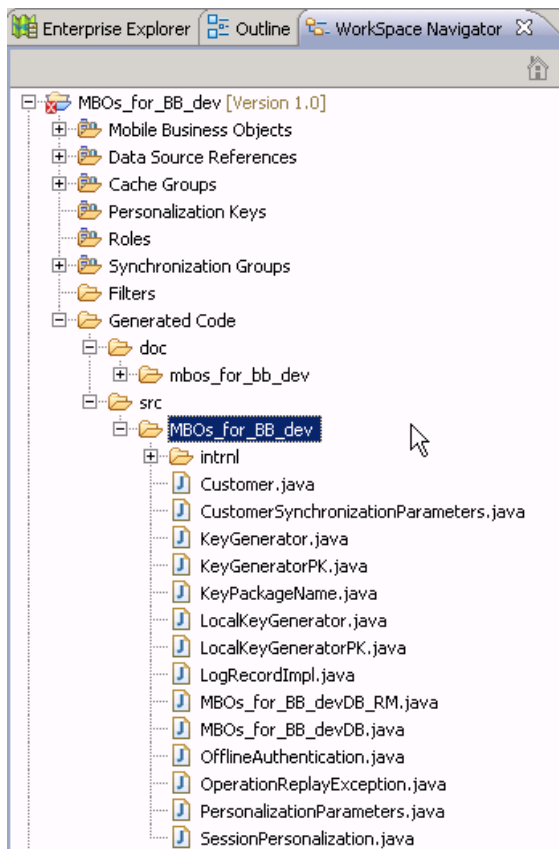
Enterprise Explorer | Outline | WorkSpace Navigator ☒

MBOs_for_BB_dev [Version 1.0]
Mobile Business Objects
Data Source References
Cache Groups
Personalization Keys
Roles
Synchronization Groups
Filters
Generated Code
doc
mbos_for_bb_dev
src
MBOs_for_BB_dev
intrnl
Customer.java
CustomerSynchronizationParameters.java
KeyGenerator.java
KeyGeneratorPK.java
KeyPackageName.java
LocalKeyGenerator.java
LocalKeyGeneratorPK.java
LogRecordImpl.java
MBOs_for_BB_devDB_RM.java
MBOs_for_BB_devDB.java
OfflineAuthentication.java
OperationReplayException.java
PersonalizationParameters.java
SessionPersonalization.java